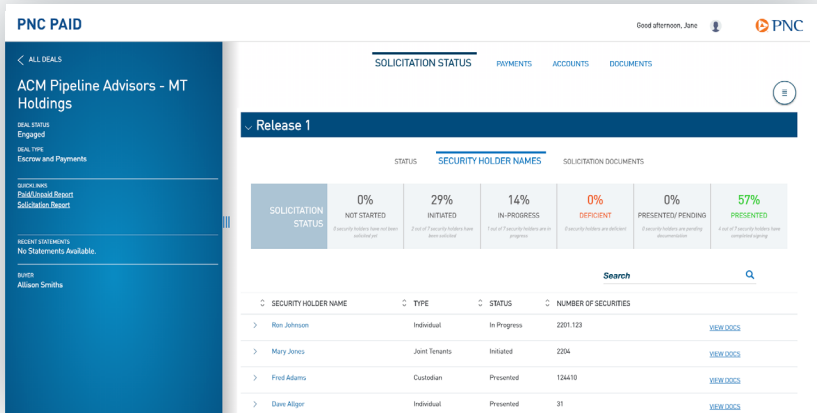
PNC PAID

Good afternoon, Jane

PNC

ALL DEALS

ACM Pipeline Advisors - MT Holdings

DEAL STATUS
Engaged

DEAL TYPE
Escrow and Payments

QUICKLINKS
Paid/Unpaid Report
Solicitation Report

RECENT STATEMENTS
No Statements Available.

BUYER
Allison Smiths

SOLICITATION STATUS PAYMENTS ACCOUNTS DOCUMENTS

Release 1

STATUS SECURITY HOLDER NAMES SOLICITATION DOCUMENTS

SOLICITATION STATUS

0%
NOT STARTED
0 security holders have not been solicited yet

29%
INITIATED
2 out of 7 security holders have been solicited

14%
IN-PROGRESS
1 out of 7 security holders are in progress

0%
DEFICIENT
0 security holders are deficient

0%
PRESENTED/ PENDING
0 security holders are pending documentation

57%
PRESENTED
4 out of 7 security holders have completed signing

Search

| SECURITY HOLDER NAME | TYPE | STATUS | NUMBER OF SECURITIES | |
|---|---|---|---|---|
| Ron Johnson | Individual | In Progress | 2201.123 | VIEW DOCS |
| Mary Jones | Joint Tenants | Initiated | 2204 | VIEW DOCS |
| Fred Adams | Custodian | Presented | 124410 | VIEW DOCS |
| Dave Allgor | Individual | Presented | 31 | VIEW DOCS |